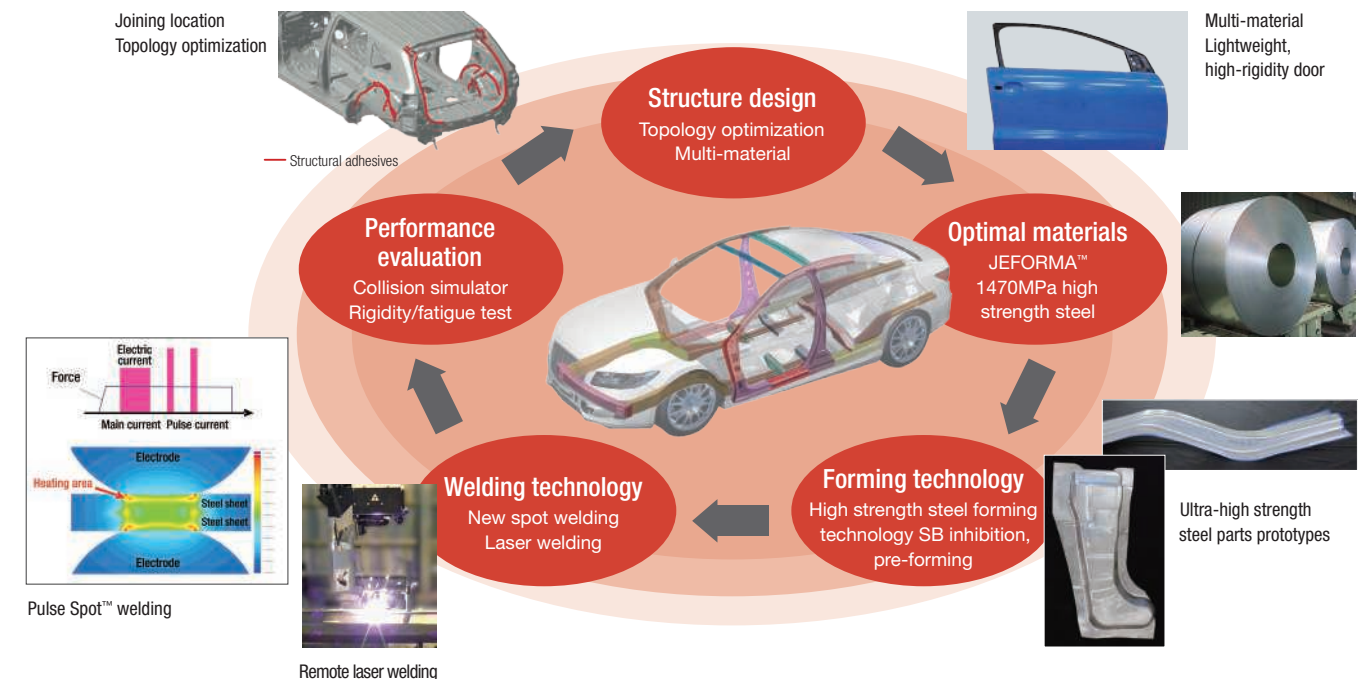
Joining location
Topology optimization

Structural adhesives

Structure design
Topology optimization
Multi-material

Multi-material
Lightweight,
high-rigidity door

Performance evaluation
Collision simulator
Rigidity/fatigue test

Optimal materials
JEFORMA™
1470MPa high strength steel

Electric current
Force
Main current Pulse current
Electrode
Heating area
Steel sheet
Steel sheet
Electrode

Pulse Spot™ welding

Welding technology
New spot welding
Laser welding

Remote laser welding

Forming technology
High strength steel forming technology SB inhibition, pre-forming

Ultra-high strength steel parts prototypes